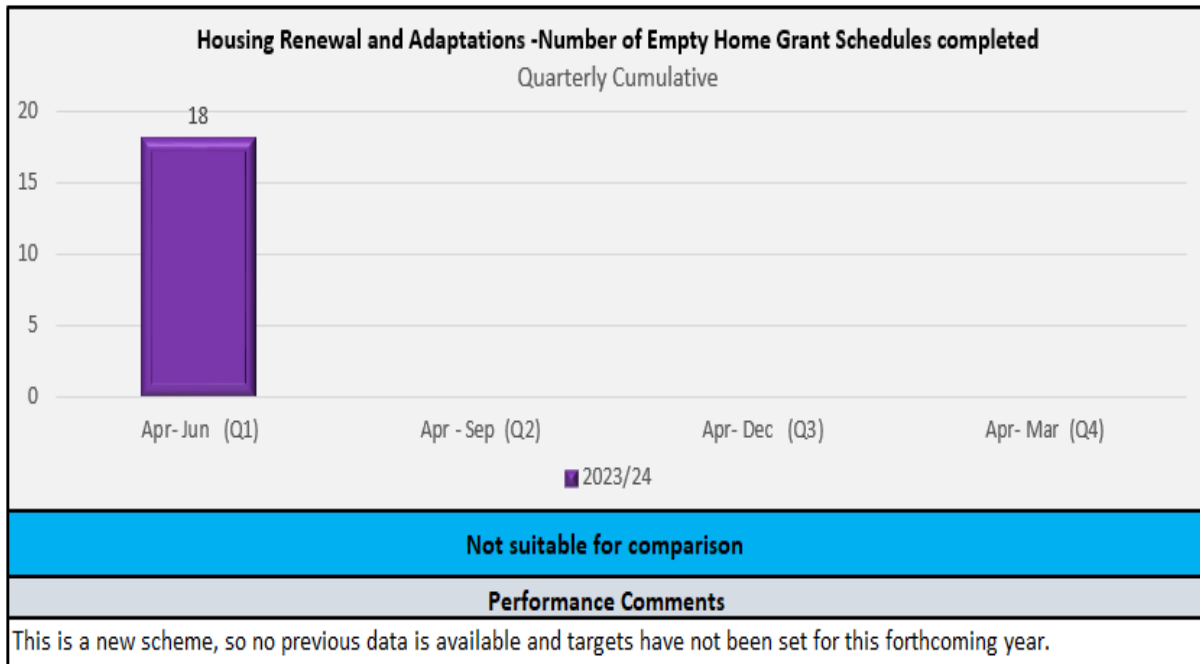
Housing Renewal and Adaptations -Number of Empty Home Grant Schedules completed
Quarterly Cumulative

20
15
10
5
0

18

Apr- Jun (Q1)
Apr - Sep (Q2)
Apr- Dec (Q3)
Apr- Mar (Q4)

2023/24

Not suitable for comparison

Performance Comments

This is a new scheme, so no previous data is available and targets have not been set for this forthcoming year.